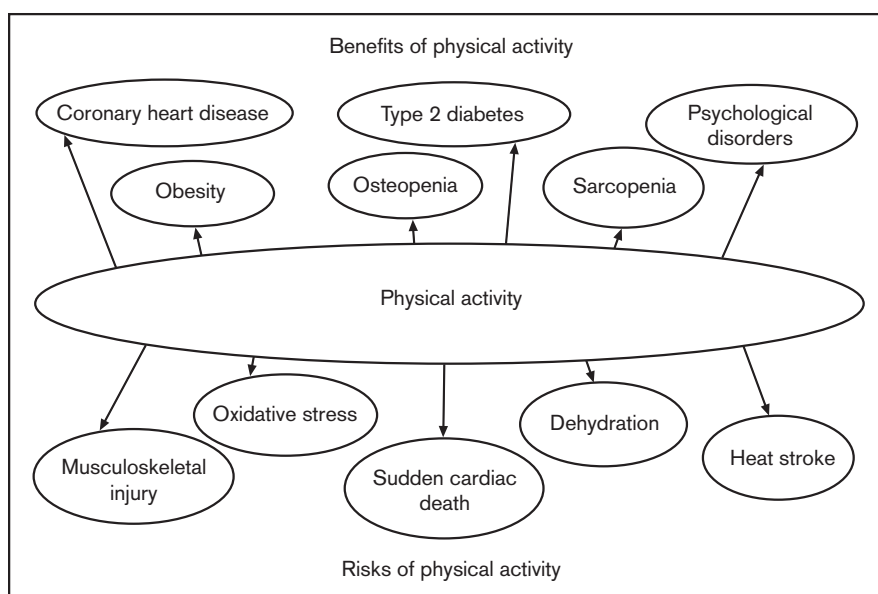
Benefits of physical activity

Coronary heart disease

Type 2 diabetes

Psychological disorders

Obesity

Osteopenia

Sarcopenia

Physical activity

Oxidative stress

Dehydration

Musculoskeletal injury

Sudden cardiac death

Heat stroke

Risks of physical activity